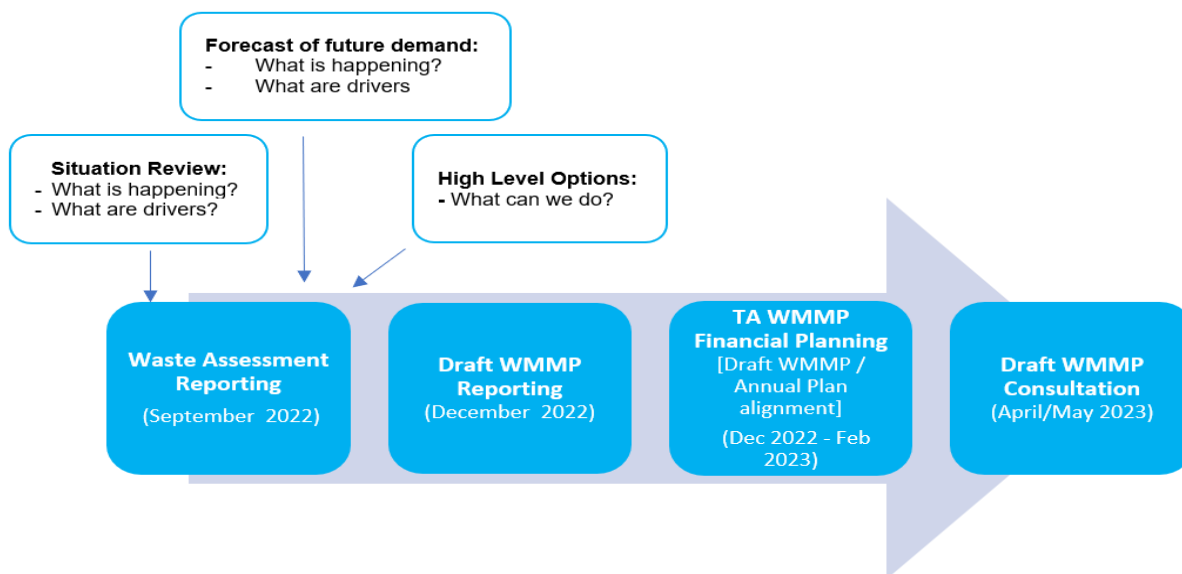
**Forecast of future demand:**
- What is happening?
- What are drivers

**Situation Review:**
- What is happening?
- What are drivers?

**High Level Options:**
- What can we do?

**Waste Assessment Reporting**
(September 2022)

**Draft WMMP Reporting**
(December 2022)

**TA WMMP Financial Planning**
[Draft WMMP / Annual Plan alignment]
(Dec 2022 - Feb 2023)

**Draft WMMP Consultation**
(April/May 2023)